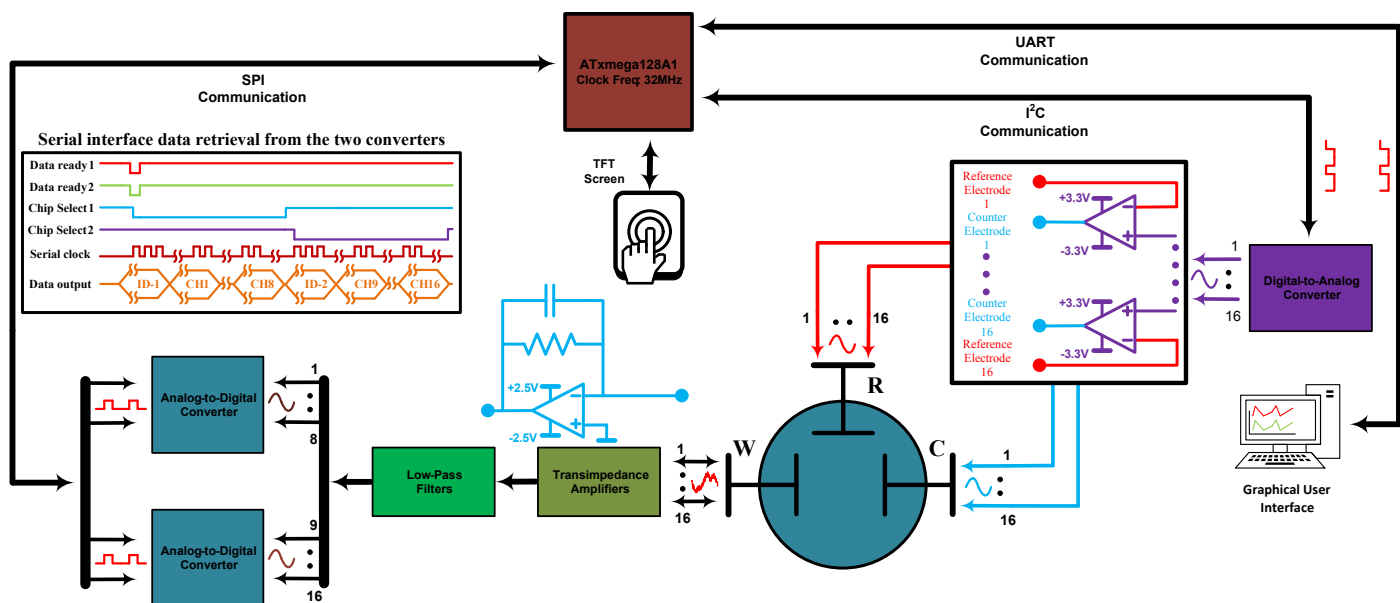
ATxmega128A1
Clock Freq: 32MHz

UART
Communication

SPI
Communication

I$^2$C
Communication

Serial interface data retrieval from the two converters

Data ready1
Data ready2
Chip Select1
Chip Select2
Serial clock
Data output
ID-1 CH1 CH8 ID-2 CH9 CH16

TFT
Screen

Reference Electrode 1
Counter Electrode 1
+3.3V
-3.3V
Counter Electrode 16
+3.3V
Reference Electrode 16
-3.3V

1
16
Digital-to-Analog Converter

1
16
R

+2.5V
-2.5V

1
8
Analog-to-Digital Converter

Low-Pass Filters

Transimpedance Amplifiers

1
16
W

C
1
16

Graphical User Interface

9
16
Analog-to-Digital Converter